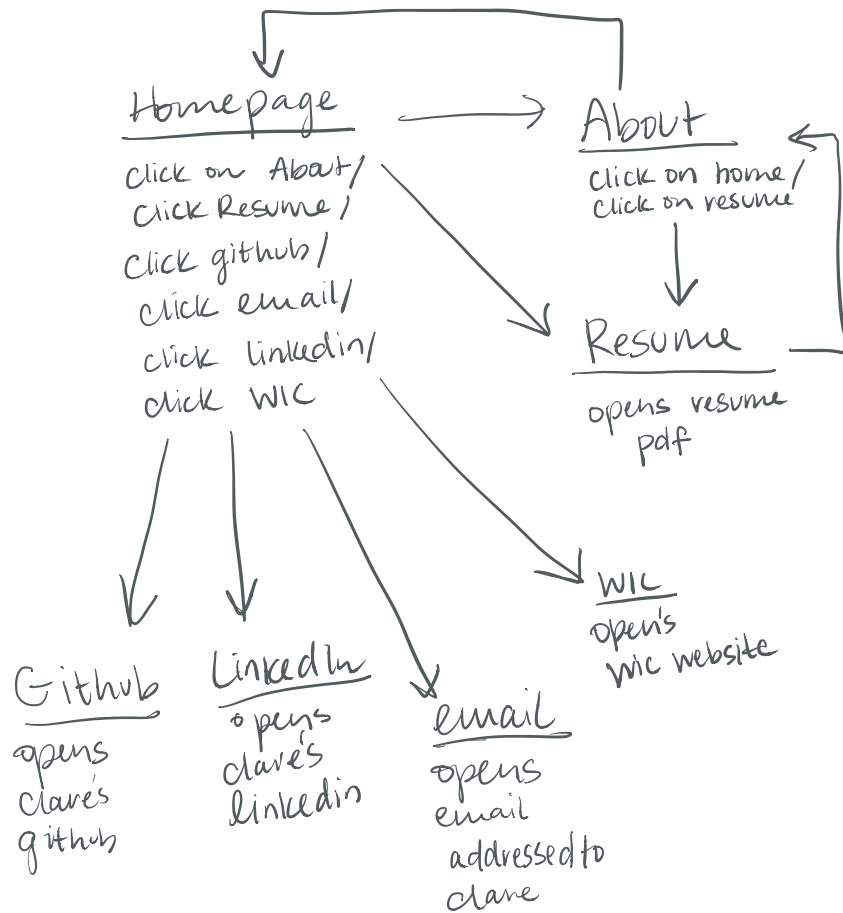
Homepage

Click on About/ Click Resume/ Click github/ click email/ click linkedin/ click WIC

About

click on home/ click on resume

Resume

opens resume pdf

WIC

open's WIC website

Github

opens clare's github

LinkedIn

opens clare's linkedin

email

opens email addressed to clare